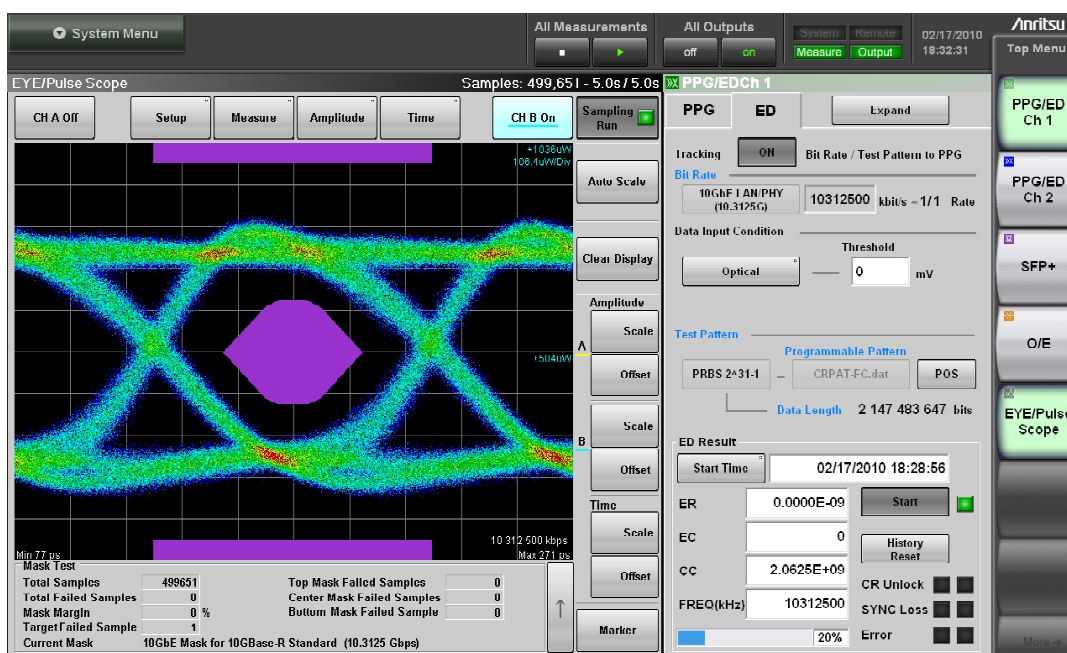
System Menu

All Measurements

All Outputs

off

on

System

Remote

Measure

Output

02/17/2010
18:32:31

Anritsu

Top Menu

EYE/Pulse Scope

Samples: 499,651 - 5.0s / 5.0s

PPG/EDCh 1

CH A Off

Setup

Measure

Amplitude

Time

CH B On

Sampling Run

+1036uW
108.4uW/Div

+504uW

10 312 500 kbps

Min 77 ps

Max 271 ps

Auto Scale

Clear Display

Amplitude

Scale

A

Offset

Scale

B

Offset

Time

Scale

Offset

Marker

Mask Test

| Total Samples | 499651 | Top Mask Failed Samples | 0 |
|---|---|---|---|
| Total Failed Samples | 0 | Center Mask Failed Samples | 0 |
| Mask Margin | 0 % | Bottom Mask Failed Sample | 0 |
| Target Failed Sample | 1 | | |

Current Mask 10GbE Mask for 10GBase-R Standard (10.3125 Gbps)

PPG

ED

Expand

Tracking

ON

Bit Rate / Test Pattern to PPG

Bit Rate

10GbE LAN/PHY (10.3125G)

10312500

kbit/s = 1/1 Rate

Data Input Condition

Threshold

Optical

0

mV

Test Pattern

Programmable Pattern

PRBS 2^31-1

CRPAT-FC.dat

POS

Data Length

2 147 483 647

bits

ED Result

Start Time

02/17/2010 18:28:56

ER

0.0000E-09

Start

EC

0

History Reset

CC

2.0625E+09

CR Unlock

FREQ(kHz)

10312500

SYNC Loss

20%

Error

PPG/ED Ch 1

PPG/ED Ch 2

SFP+

O/E

EYE/Pulse Scope

More ->